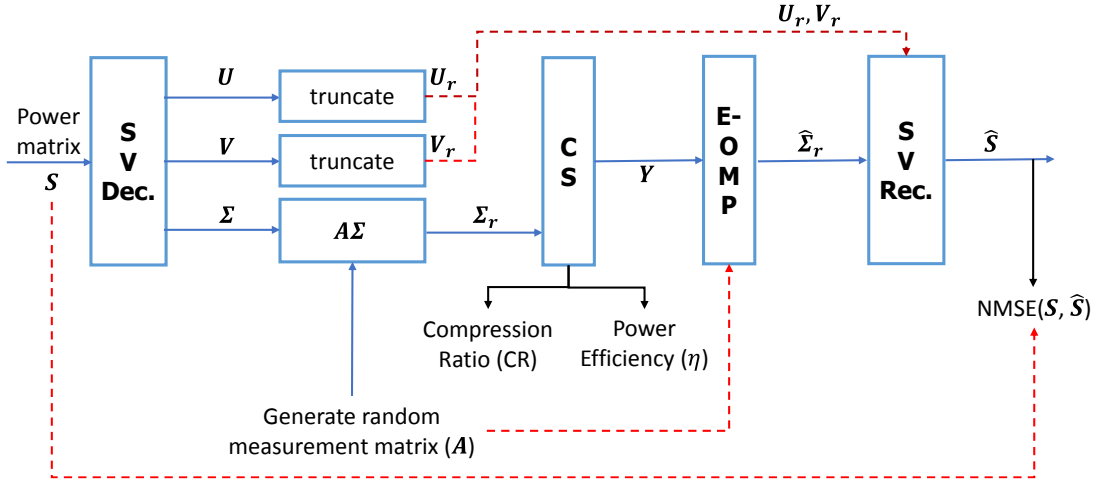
Power matrix $\boldsymbol{S}$

S V Dec.

$\boldsymbol{U}$

$\boldsymbol{V}$

$\boldsymbol{\Sigma}$

truncate

truncate

$\boldsymbol{A\Sigma}$

$\boldsymbol{U_r}$

$\boldsymbol{V_r}$

$\boldsymbol{\Sigma_r}$

$\boldsymbol{U_r}, \boldsymbol{V_r}$

C S

$\boldsymbol{Y}$

E-O M P

$\widehat{\boldsymbol{\Sigma}}_r$

S V Rec.

$\widehat{\boldsymbol{S}}$

Compression Ratio (CR)

Power Efficiency ($\eta$)

Generate random measurement matrix ($\boldsymbol{A}$)

NMSE($\boldsymbol{S}$, $\widehat{\boldsymbol{S}}$)